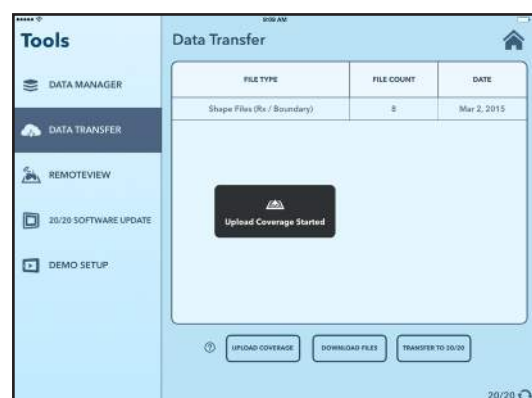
9:09 AM

Tools

Data Transfer

DATA MANAGER

DATA TRANSFER

REMOTEVIEW

20/20 SOFTWARE UPDATE

DEMO SETUP

| FILE TYPE | FILE COUNT | DATE |
|---|---|---|
| Shape Files (Rx / Boundary) | 8 | Mar 2, 2015 |

Upload Coverage Started

UPLOAD COVERAGE

DOWNLOAD FILES

TRANSFER TO 20/20

20/20